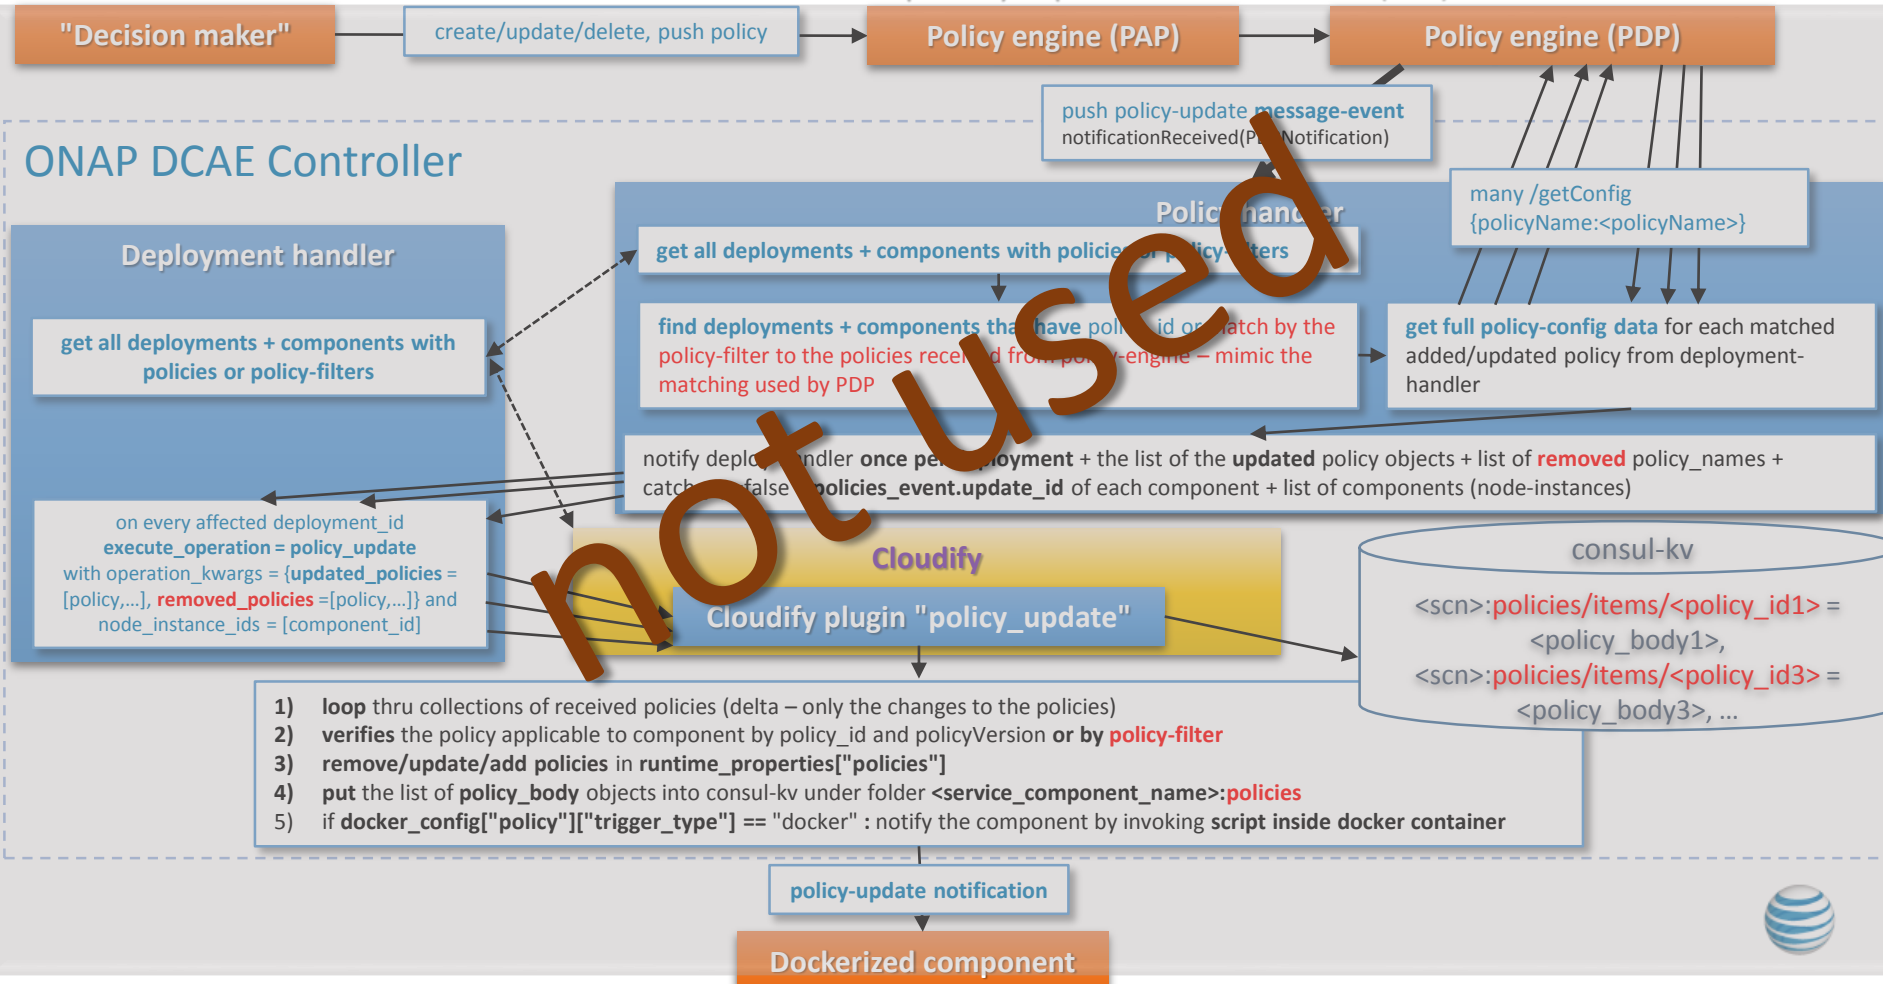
"Decision maker"

create/update/delete, push policy

Policy engine (PAP)

Policy engine (PDP)

push policy-update message-event
notificationReceived(P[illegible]Notification)

ONAP DCAE Controller

many /getConfig
{policyName:<policyName>}

Polic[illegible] hand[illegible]er

Deployment handler

get all deployments + components with policies or policy-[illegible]ters

get all deployments + components with policies or policy-filters

find deployments + components tha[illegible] have poli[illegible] id or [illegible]atch by the policy-filter to the policies rece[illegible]d from po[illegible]y-engine – mimic the matching used by PDP

get full policy-config data for each matched added/updated policy from deployment-handler

notify deplo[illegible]ndler once pe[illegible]loyment + the list of the updated policy objects + list of removed policy_names + catch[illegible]false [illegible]olicies_event.update_id of each component + list of components (node-instances)

on every affected deployment_id
execute_operation = policy_update
with operation_kwargs = {updated_policies = [policy,...], removed_policies =[policy,...]} and node_instance_ids = [component_id]

Cloudify

Cloudify plugin "policy_update"

consul-kv

<scn>:policies/items/<policy_id1> = <policy_body1>,
<scn>:policies/items/<policy_id3> = <policy_body3>, ...

not used

1) loop thru collections of received policies (delta – only the changes to the policies)
2) verifies the policy applicable to component by policy_id and policyVersion or by policy-filter
3) remove/update/add policies in runtime_properties["policies"]
4) put the list of policy_body objects into consul-kv under folder <service_component_name>:policies
5) if docker_config["policy"]["trigger_type"] == "docker" : notify the component by invoking script inside docker container

policy-update notification

Dockerized component